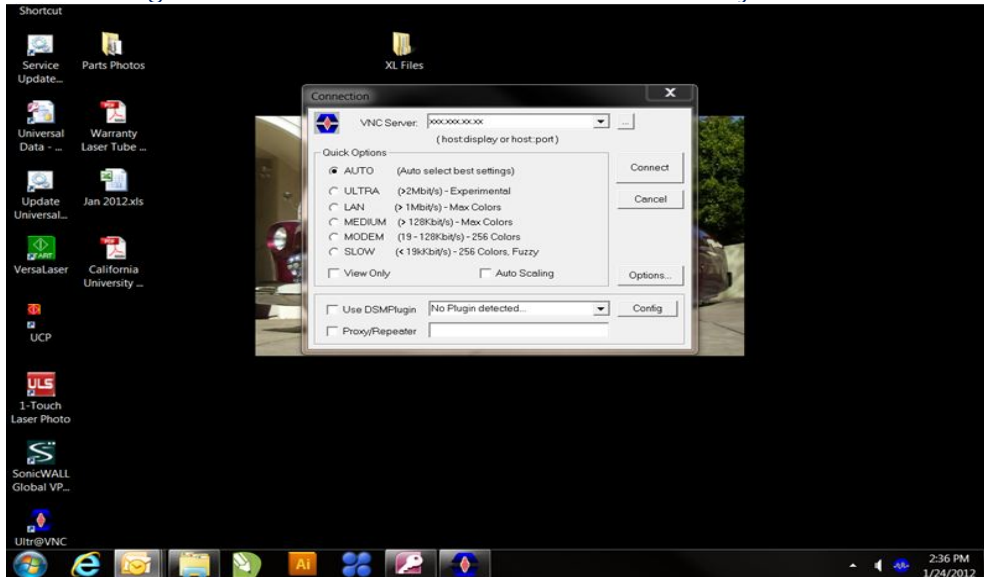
Shortcut

Service Update...

Parts Photos

XL Files

Universal Data - ...

Warranty Laser Tube ...

Update Universal...

Jan 2012.xls

VersaLaser

California University ...

UCP

1-Touch Laser Photo

SonicWALL Global VP...

Ultr@VNC

Connection

VNC Server: xxx.xxx.xx.xx

(host:display or host:port)

Quick Options

AUTO (Auto select best settings)

ULTRA (>2Mbit/s) - Experimental

LAN (> 1Mbit/s) - Max Colors

MEDIUM (> 128Kbit/s) - Max Colors

MODEM (19 - 128Kbit/s) - 256 Colors

SLOW (< 19kKbit/s) - 256 Colors, Fuzzy

View Only

Auto Scaling

Connect

Cancel

Options...

Use DSMPlugin

No Plugin detected...

Config

Proxy/Repeater

2:36 PM
1/24/2012